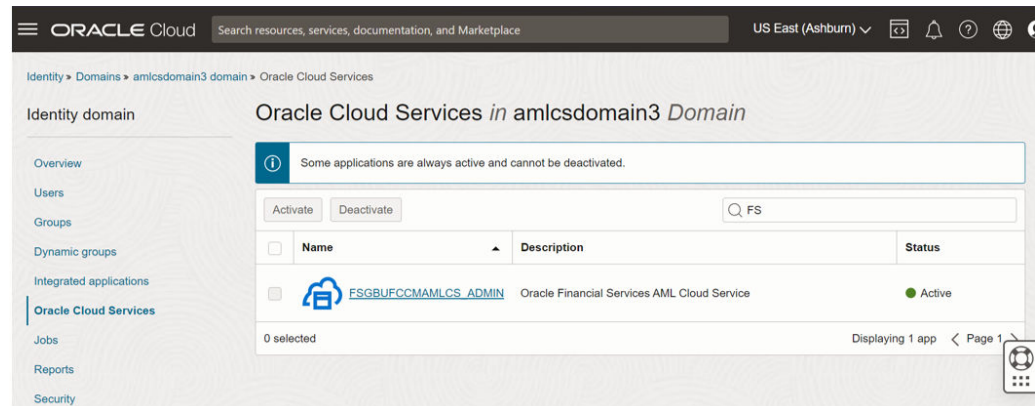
ORACLE Cloud

Search resources, services, documentation, and Marketplace

US East (Ashburn)

Identity » Domains » amlcsdomain3 domain » Oracle Cloud Services

Identity domain

Overview
Users
Groups
Dynamic groups
Integrated applications
Oracle Cloud Services
Jobs
Reports
Security

Oracle Cloud Services *in* amlcsdomain3 *Domain*

Some applications are always active and cannot be deactivated.

Activate Deactivate

FS

| | Name | Description | Status |
|---|---|---|---|
| | FSGBUFCCMAMLCS_ADMIN | Oracle Financial Services AML Cloud Service | Active |

0 selected

Displaying 1 app Page 1